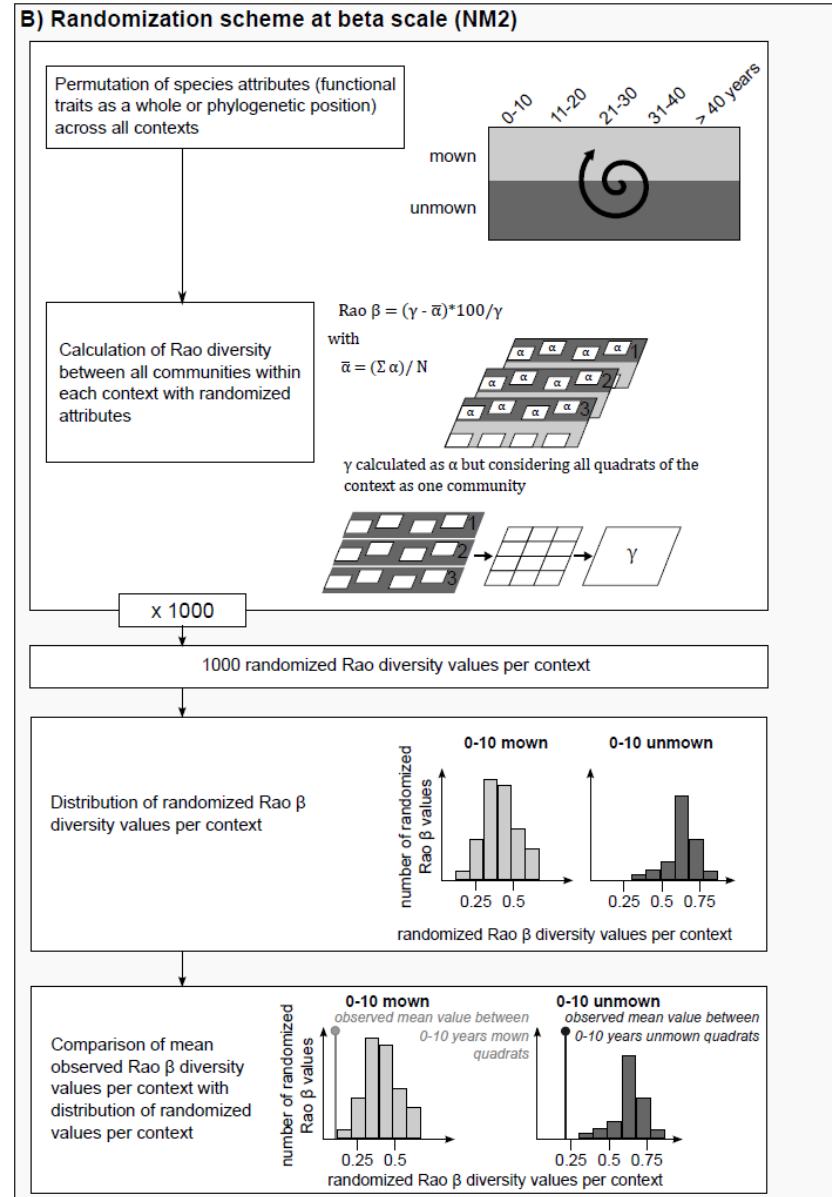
B) Randomization scheme at beta scale (NM2)

Permutation of species attributes (functional traits as a whole or phylogenetic position) across all contexts

0-10 11-20 21-30 31-40 > 40 years

mown

unmown

Calculation of Rao diversity between all communities within each context with randomized attributes

Rao $\beta = (\gamma - \bar{\alpha})*100/\gamma$

with

$\bar{\alpha} = (\Sigma\, \alpha)/ N$

α α α α 1
α α α α 2
α α α α 3

γ calculated as α but considering all quadrats of the context as one community

1
2
3

γ

x 1000

1000 randomized Rao diversity values per context

Distribution of randomized Rao β diversity values per context

0-10 mown

0-10 unmown

number of randomized Rao β values

0.25 0.5

0.25 0.5 0.75

randomized Rao β diversity values per context

Comparison of mean observed Rao β diversity values per context with distribution of randomized values per context

0-10 mown

observed mean value between 0-10 years mown quadrats

0-10 unmown

observed mean value between 0-10 years unmown quadrats

number of randomized Rao β values

0.25 0.5

0.25 0.5 0.75

randomized Rao β diversity values per context